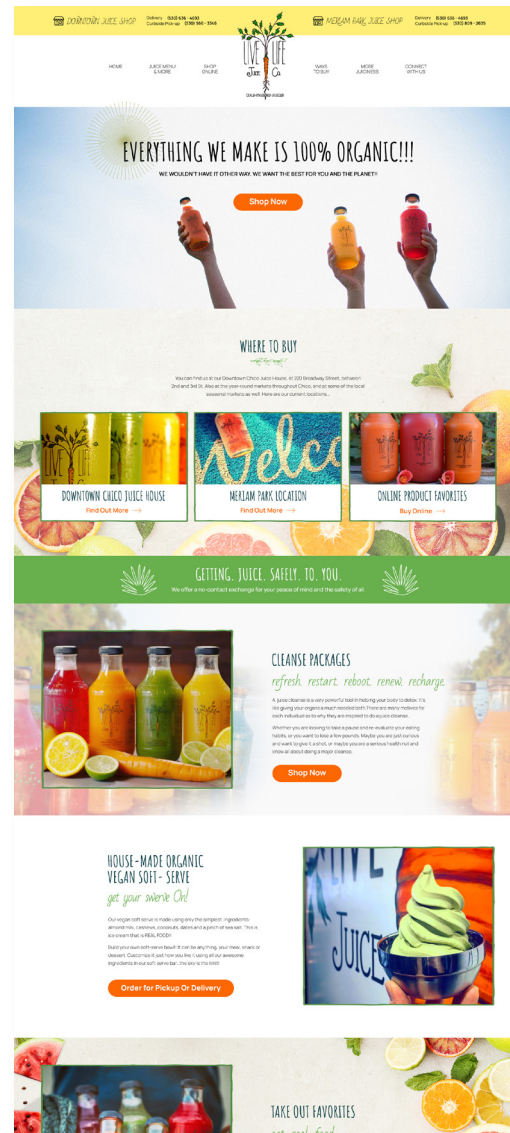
DOWNTOWN JUICE SHOP Delivery (530) 636 - 4693 Curbside Pick-up (530) 966 - 3366

MERIAM PARK JUICE SHOP Delivery (530) 636 - 4693 Curbside Pick-up (530) 809 - 3635

HOME JUICE MENU & MORE SHOP ONLINE

LIVE LIFE Juice Co

WAYS TO BUY MORE JUICINESS CONNECT WITH US

EVERYTHING WE MAKE IS 100% ORGANIC!!!

WE WOULDN'T HAVE IT OTHER WAY. WE WANT THE BEST FOR YOU AND THE PLANET!!

Shop Now

WHERE TO BUY

You can find us at our Downtown Chico Juice House, at 220 Broadway Street, between 2nd and 3rd St. Also at the year-round markets throughout Chico, and at some of the local seasonal markets as well! Here are our current locations...

DOWNTOWN CHICO JUICE HOUSE
Find Out More

MERIAM PARK LOCATION
Find Out More

ONLINE PRODUCT FAVORITES
Buy Online

GETTING. JUICE. SAFELY. TO. YOU.

We offer a no-contact exchange for your peace of mind and the safety of all.

CLEANSE PACKAGES

refresh. restart. reboot. renew. recharge.

A juice cleanse is a very powerful tool in helping your body to detox. It's like giving your organs a much needed rest. There are many motives for each individual as to why they are inspired to do a juice cleanse.

Whether you are looking to hold a pause and re-evaluate your eating habits, or you want to lose a few pounds. Maybe you are just curious and want to give it a shot, or maybe you are a serious health nut and know all about doing a major cleanse.

Shop Now

HOUSE-MADE ORGANIC VEGAN SOFT- SERVE

get your swerve On!

Our vegan soft serve is made using only the simplest ingredients- almond milk, cashews, coconuts, dates and a pinch of sea salt. This is ice cream that is REAL FOOD!

Build your own soft-serve bowl! It can be anything, your meal, snack or dessert. Customize it just how you like it using all our awesome ingredients in our soft serve bar...the sky is the limit!

Order for Pickup Or Delivery

TAKE OUT FAVORITES

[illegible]